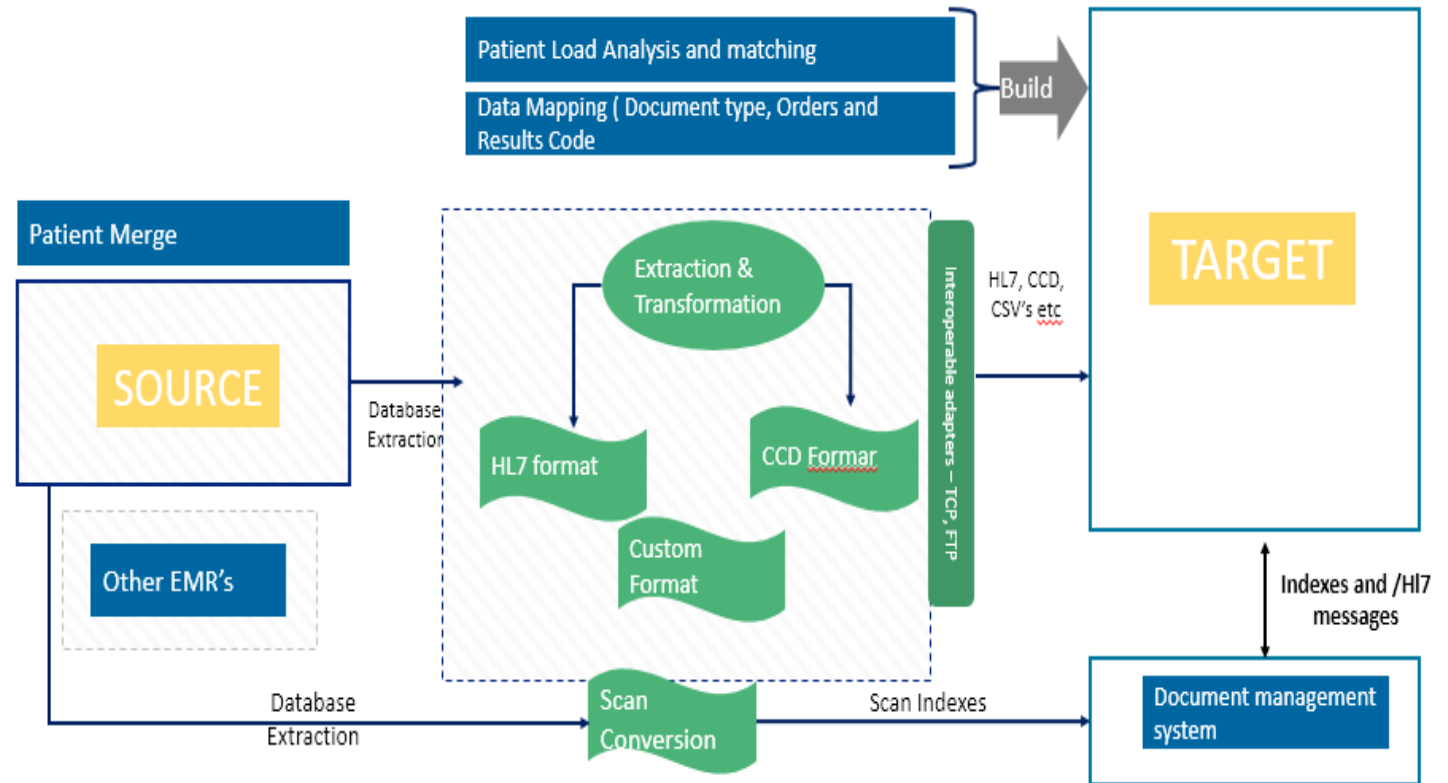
Patient Load Analysis and matching

Data Mapping ( Document type, Orders and Results Code

Build

TARGET

Patient Merge

SOURCE

Database Extraction

Extraction & Transformation

HL7 format

CCD Formar

Custom Format

Interoperable adapters – TCP, FTP

HL7, CCD, CSV's etc

Other EMR's

Indexes and /Hl7 messages

Database Extraction

Scan Conversion

Scan Indexes

Document management system